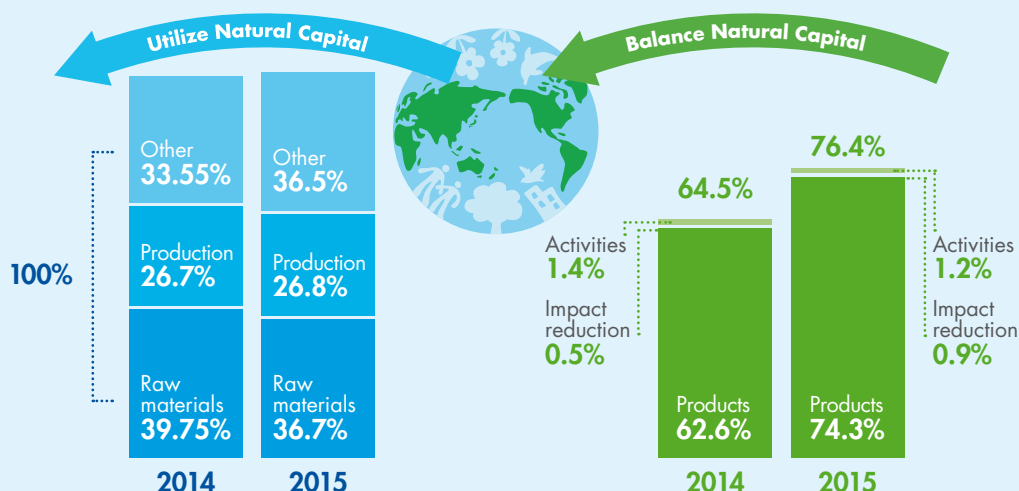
Utilize Natural Capital

Balance Natural Capital

100%

Other
33.55%

Production
26.7%

Raw materials
39.75%

2014

Other
36.5%

Production
26.8%

Raw materials
36.7%

2015

64.5%

Activities
1.4%

Impact reduction
0.5%

Products
62.6%

2014

76.4%

Products
74.3%

2015

Activities
1.2%

Impact reduction
0.9%